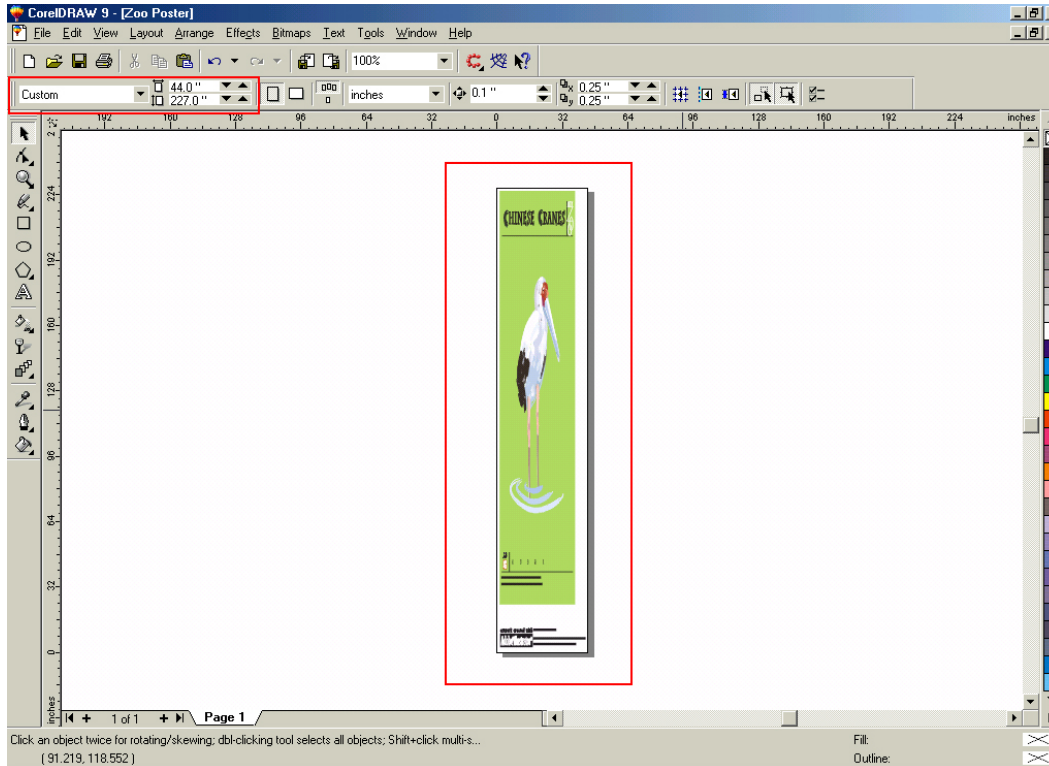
CorelDRAW 9 - [Zoo Poster]

File Edit View Layout Arrange Effects Bitmaps Text Tools Window Help

100%

Custom 44.0 " 227.0 " inches 0.1 " 0.25 " 0.25 "

192 160 128 96 64 32 0 32 64 96 128 160 192 224 inches

224 192 160 128 96 64 32 0 inches

CHINESE CRANES

1 of 1 Page 1

Click an object twice for rotating/skewing; dbl-clicking tool selects all objects; Shift+click multi-s...

( 91.219, 118.552 )

Fill:

Outline: